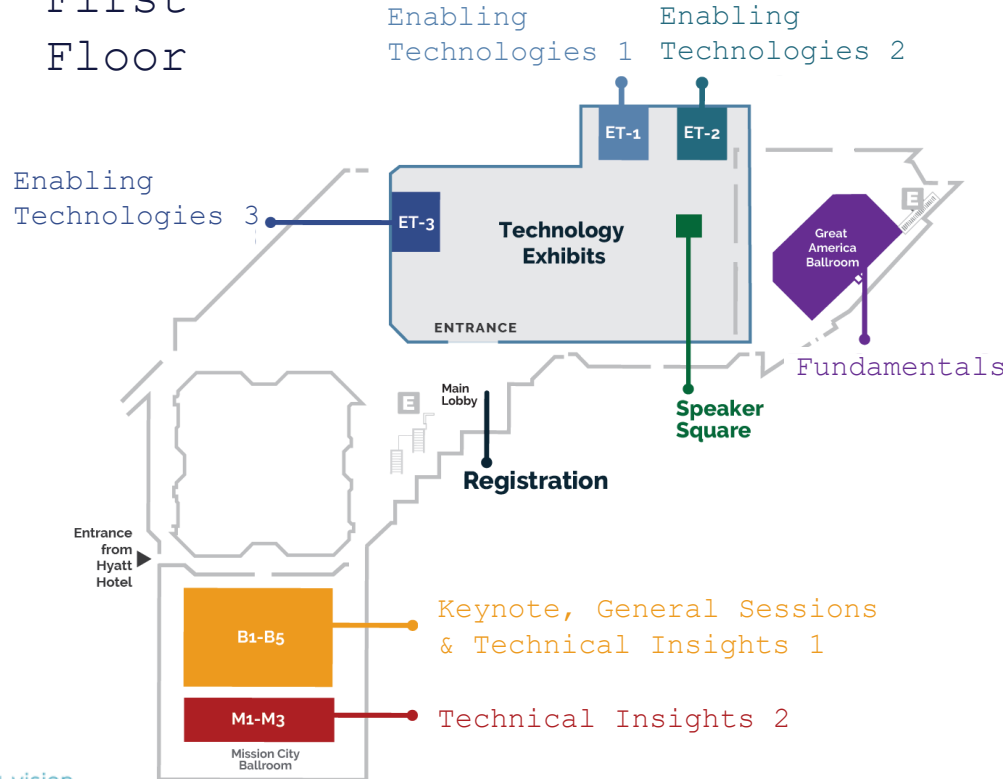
First Floor

Enabling Technologies 1

Enabling Technologies 2

ET-1

ET-2

Enabling Technologies 3

ET-3

Technology Exhibits

ENTRANCE

E

Great America Ballroom

Fundamentals

Main Lobby

E

Speaker Square

Registration

Entrance from Hyatt Hotel

B1-B5

Keynote, General Sessions & Technical Insights 1

M1-M3

Technical Insights 2

Mission City Ballroom

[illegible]vision